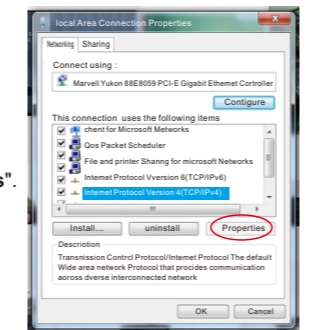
local Area Connection Properties

Networking | Sharing

Connect using :

Marvell Yukon 88E8059 PCI-E Gigabit Ethemet Controller

Configure

This connection uses the following items

chent for Microsoft Networks

Qos Packet Scheduler

File and printer Sharing for microsoft Networks

Internet Protocol Vversion 6(TCP/IPv6)

Internet Protocol Version 4(TCP/IPv4)

Install...

uninstall

Properties

Description

Transmission Contrcl Protocol/Internet Protocol The default Wide area network Protocol that provides communication across dverse interconnected network

OK

Cancel

".